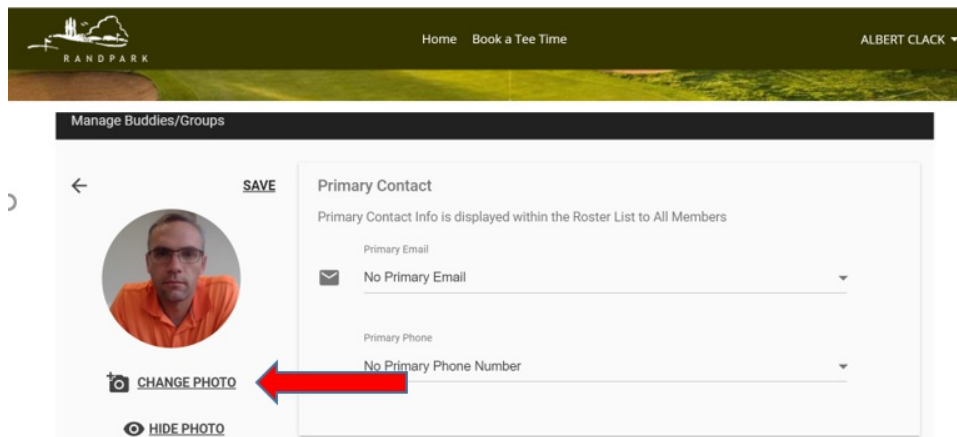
RANDPARK

Home Book a Tee Time

ALBERT CLACK

Manage Buddies/Groups

SAVE

CHANGE PHOTO

HIDE PHOTO

Primary Contact

Primary Contact Info is displayed within the Roster List to All Members

Primary Email

No Primary Email

Primary Phone

No Primary Phone Number